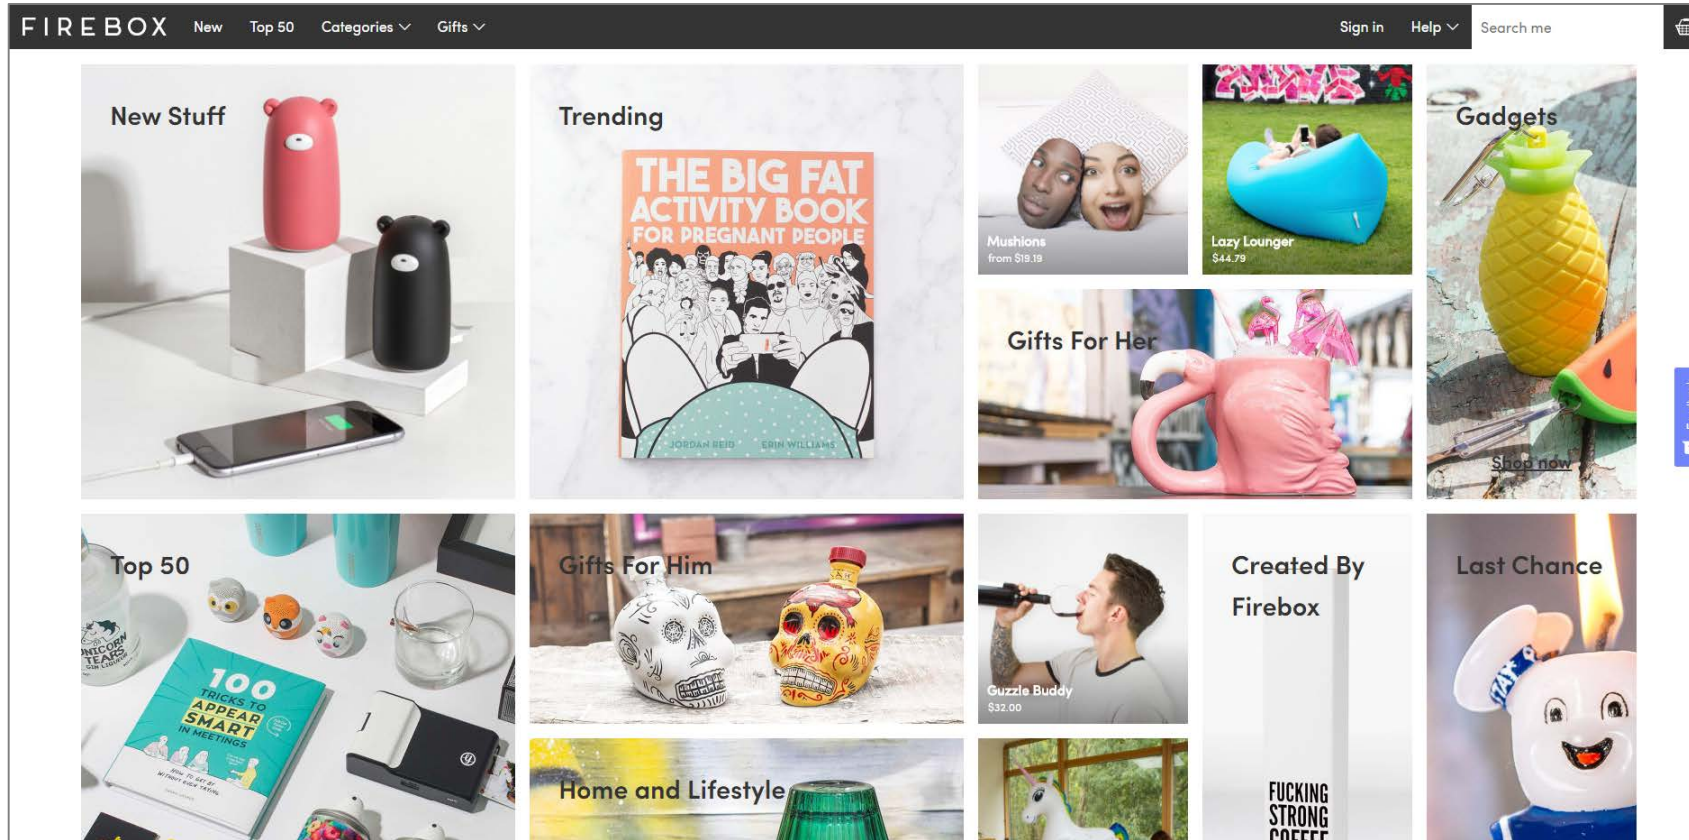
FIREBOX New Top 50 Categories Gifts Sign in Help Search me

New Stuff

Trending

THE BIG FAT ACTIVITY BOOK FOR PREGNANT PEOPLE

JORDAN REID ERIN WILLIAMS

Mushions
from $19.19

Lazy Lounger
$44.79

Gadgets

Shop now

Gifts For Her

Top 50

UNICORN TEARS

100 TRICKS TO APPEAR SMART IN MEETINGS

Gifts For Him

Guzzle Buddy
$32.00

Created By Firebox

FUCKING STRONG COFFEE

Last Chance

Home and Lifestyle